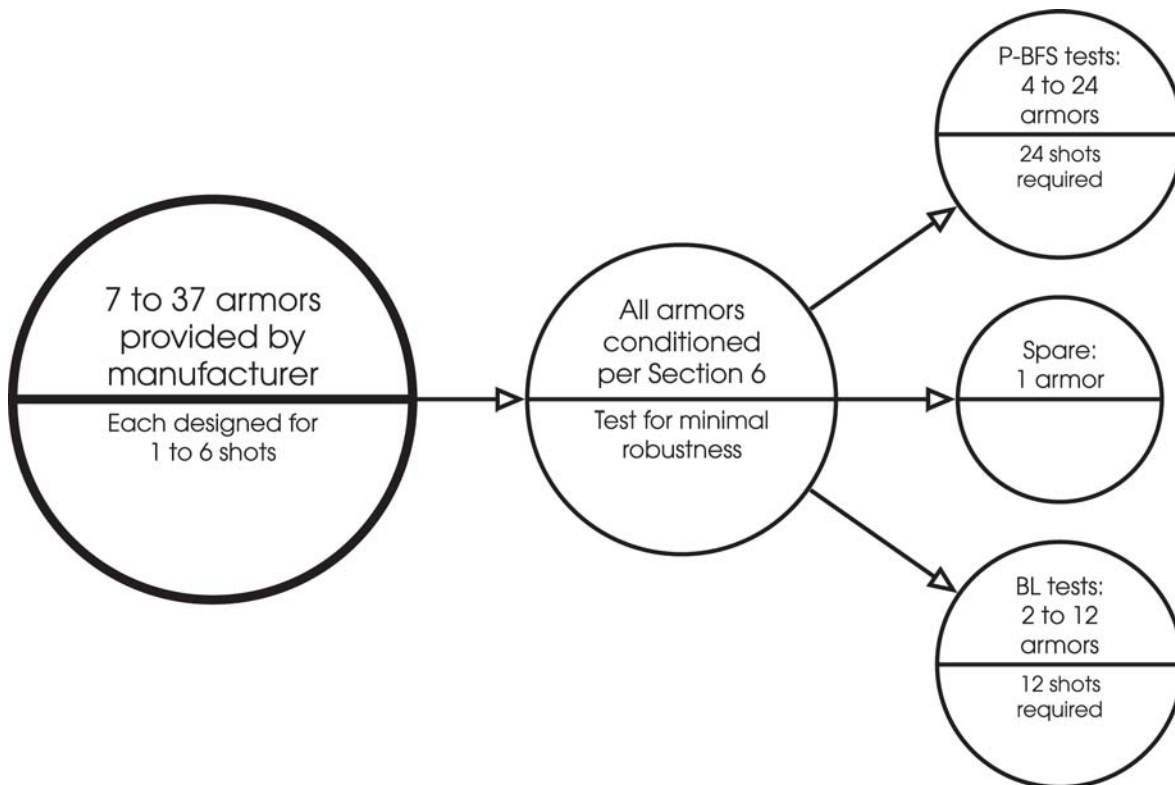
7 to 37 armors provided by manufacturer

Each designed for 1 to 6 shots

All armors conditioned per Section 6

Test for minimal robustness

P-BFS tests: 4 to 24 armors

24 shots required

Spare: 1 armor

BL tests: 2 to 12 armors

12 shots required